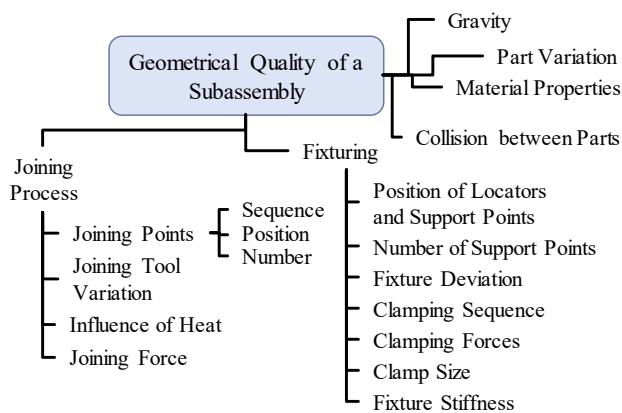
Geometrical Quality of a Subassembly

Gravity

Part Variation

Material Properties

Collision between Parts

Joining Process

Joining Points

Sequence
Position
Number

Joining Tool Variation

Influence of Heat

Joining Force

Fixturing

Position of Locators and Support Points

Number of Support Points

Fixture Deviation

Clamping Sequence

Clamping Forces

Clamp Size

Fixture Stiffness